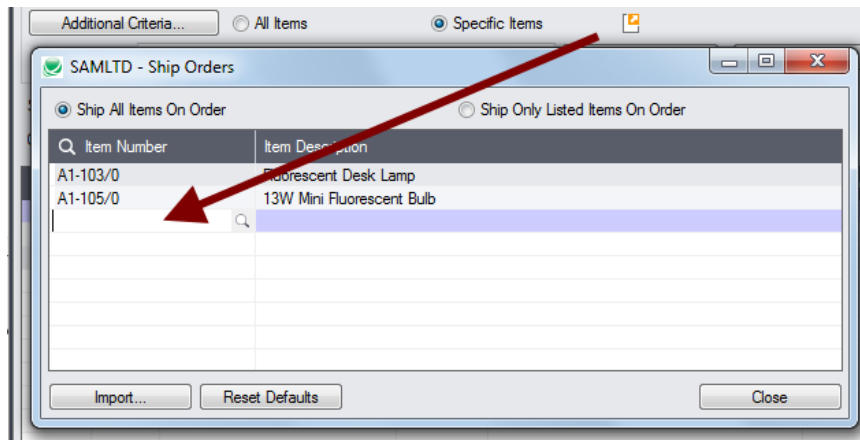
Additional Criteria...
All Items
Specific Items

SAMLTD - Ship Orders

Ship All Items On Order
Ship Only Listed Items On Order

| Item Number | Item Description |
|---|---|
| A1-103/0 | Fluorescent Desk Lamp |
| A1-105/0 | 13W Mini Fluorescent Bulb |

Import...
Reset Defaults
Close